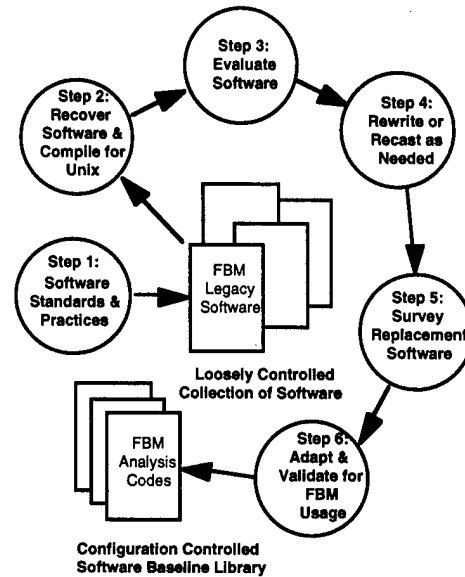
Step 3: Evaluate Software

Step 2: Recover Software & Compile for Unix

Step 4: Rewrite or Recast as Needed

Step 1: Software Standards & Practices

FBM Legacy Software

Step 5: Survey Replacement Software

Loosely Controlled Collection of Software

FBM Analysis Codes

Step 6: Adapt & Validate for FBM Usage

Configuration Controlled Software Baseline Library